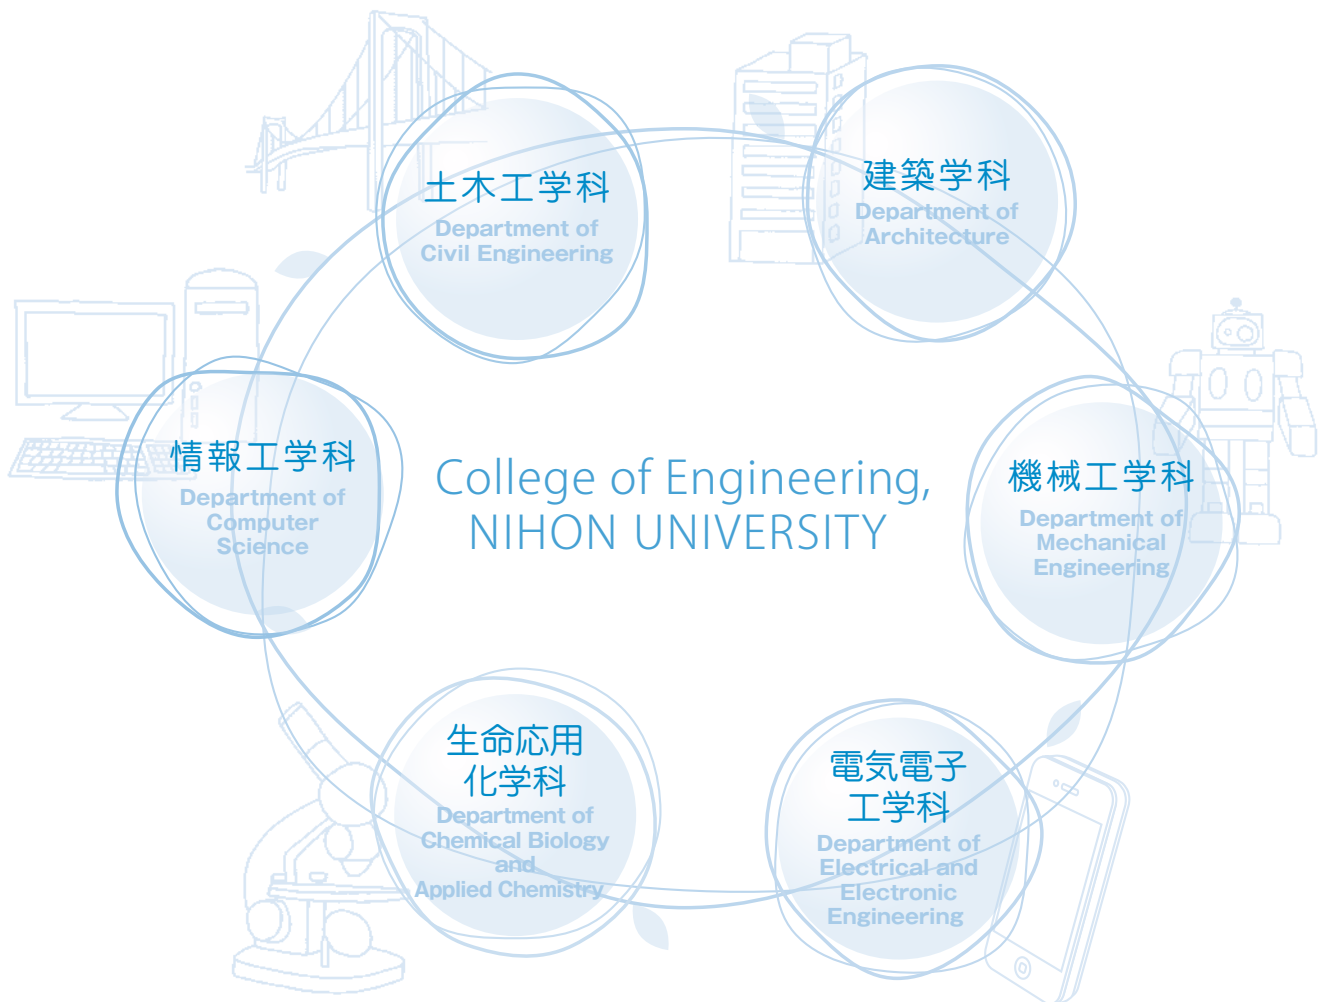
土木工学科
Department of Civil Engineering

建築学科
Department of Architecture

情報工学科
Department of Computer Science

College of Engineering,
NIHON UNIVERSITY

機械工学科
Department of Mechanical Engineering

生命応用化学科
Department of Chemical Biology and Applied Chemistry

電気電子工学科
Department of Electrical and Electronic Engineering